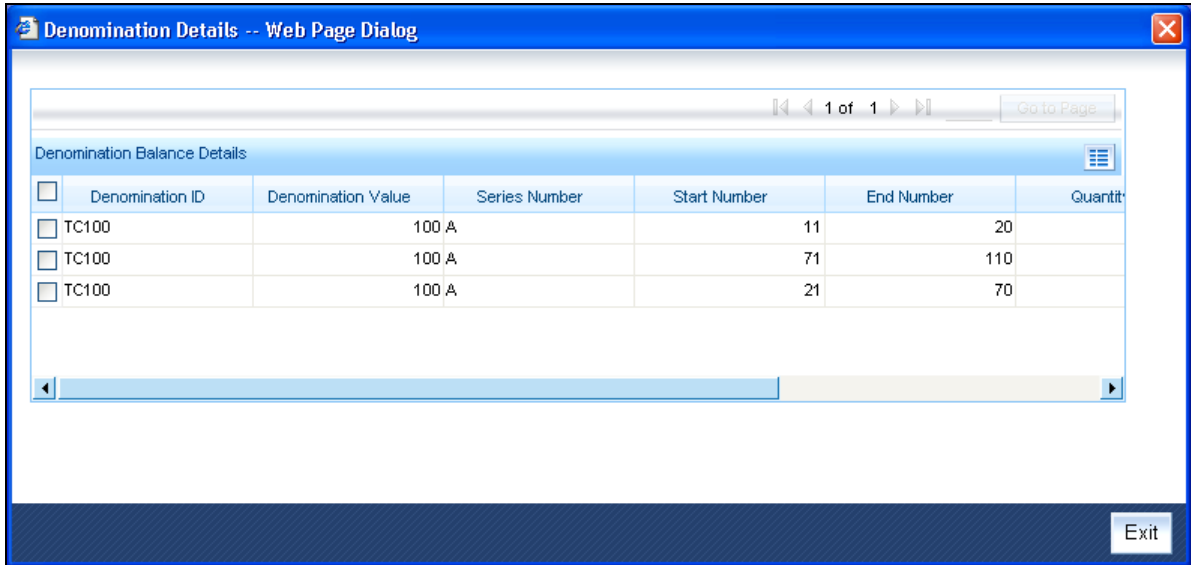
Denomination Details -- Web Page Dialog

1 of 1 Go to Page

Denomination Balance Details

| Denomination ID | Denomination Value | Series Number | Start Number | End Number | Quantit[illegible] |
|---|---|---|---|---|---|
| TC100 | 100 | A | 11 | 20 | |
| TC100 | 100 | A | 71 | 110 | |
| TC100 | 100 | A | 21 | 70 | |

Exit